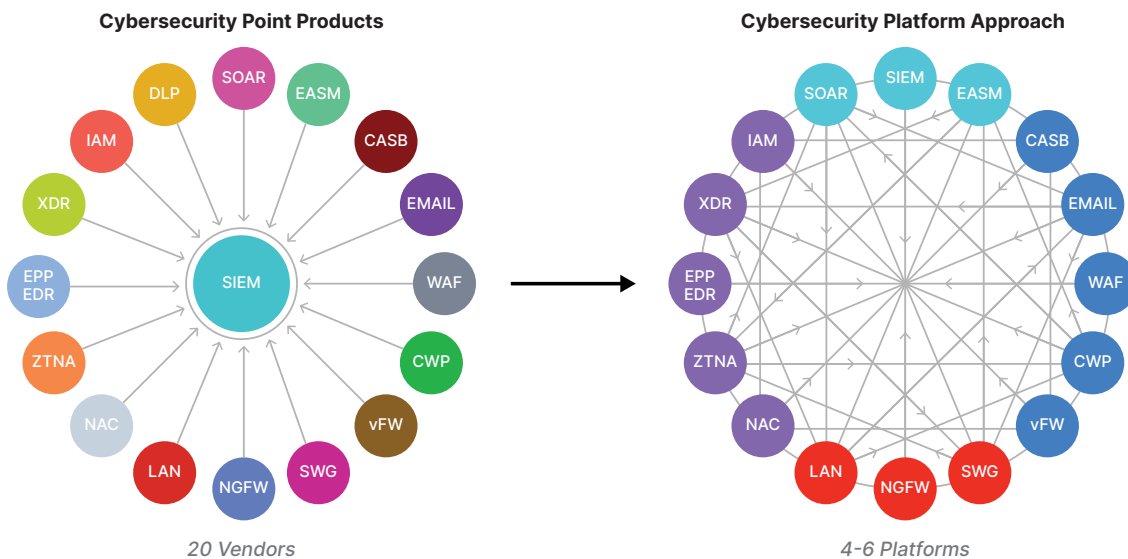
Cybersecurity Point Products

SOAR
EASM
DLP
CASB
IAM
EMAIL
XDR
EPP EDR
SIEM
WAF
ZTNA
CWP
NAC
vFW
LAN
SWG
NGFW

20 Vendors

Cybersecurity Platform Approach

SIEM
SOAR
EASM
IAM
CASB
XDR
EMAIL
EPP EDR
WAF
ZTNA
CWP
NAC
vFW
LAN
SWG
NGFW

4-6 Platforms